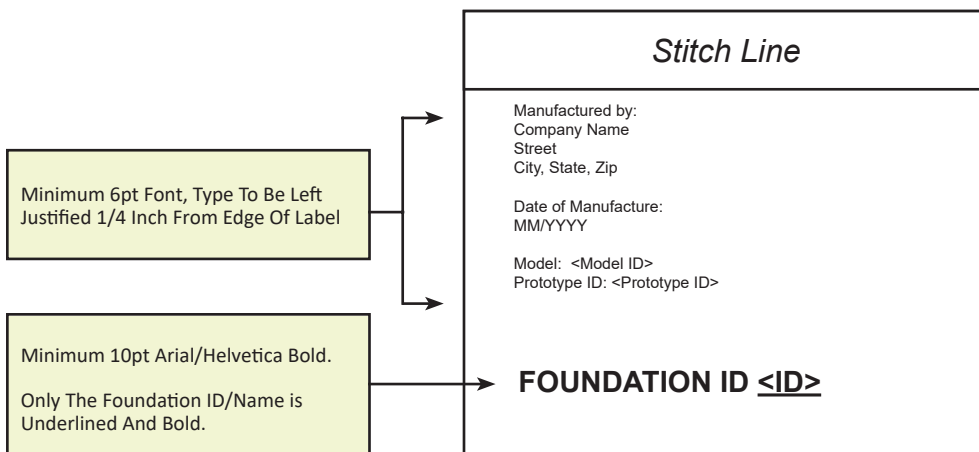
Minimum 6pt Font, Type To Be Left Justified 1/4 Inch From Edge Of Label

Minimum 10pt Arial/Helvetica Bold.

Only The Foundation ID/Name is Underlined And Bold.

Stitch Line

Manufactured by:
Company Name
Street
City, State, Zip

Date of Manufacture:
MM/YYYY

Model: <Model ID>
Prototype ID: <Prototype ID>

FOUNDATION ID <ID>